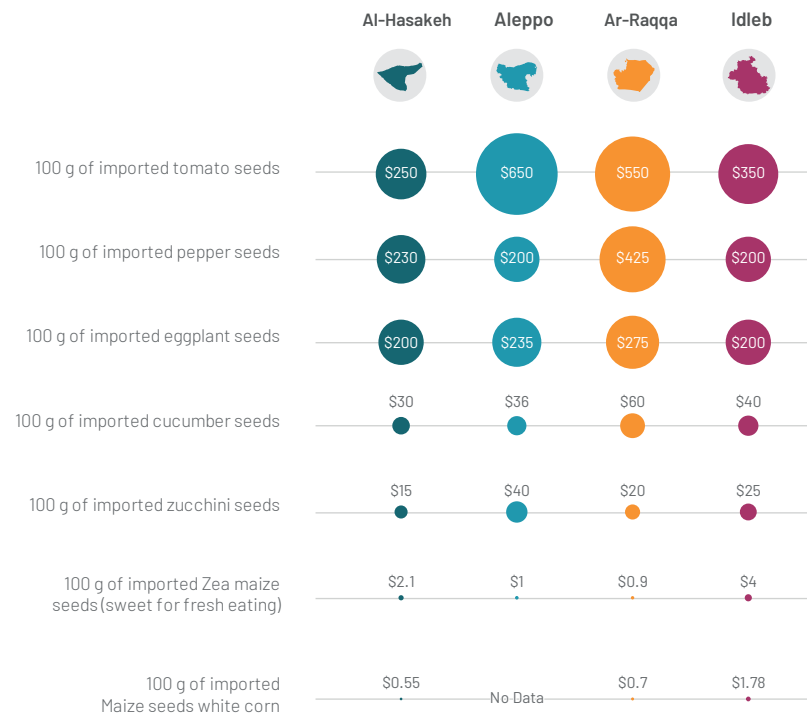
| | Al-Hasakeh | Aleppo | Ar-Raqqa | Idleb |
|---|---|---|---|---|
| 100 g of imported tomato seeds | $250 | $650 | $550 | $350 |
| 100 g of imported pepper seeds | $230 | $200 | $425 | $200 |
| 100 g of imported eggplant seeds | $200 | $235 | $275 | $200 |
| 100 g of imported cucumber seeds | $30 | $36 | $60 | $40 |
| 100 g of imported zucchini seeds | $15 | $40 | $20 | $25 |
| 100 g of imported Zea maize seeds (sweet for fresh eating) | $2.1 | $1 | $0.9 | $4 |
| 100 g of imported Maize seeds white corn | $0.55 | No Data | $0.7 | $1.78 |